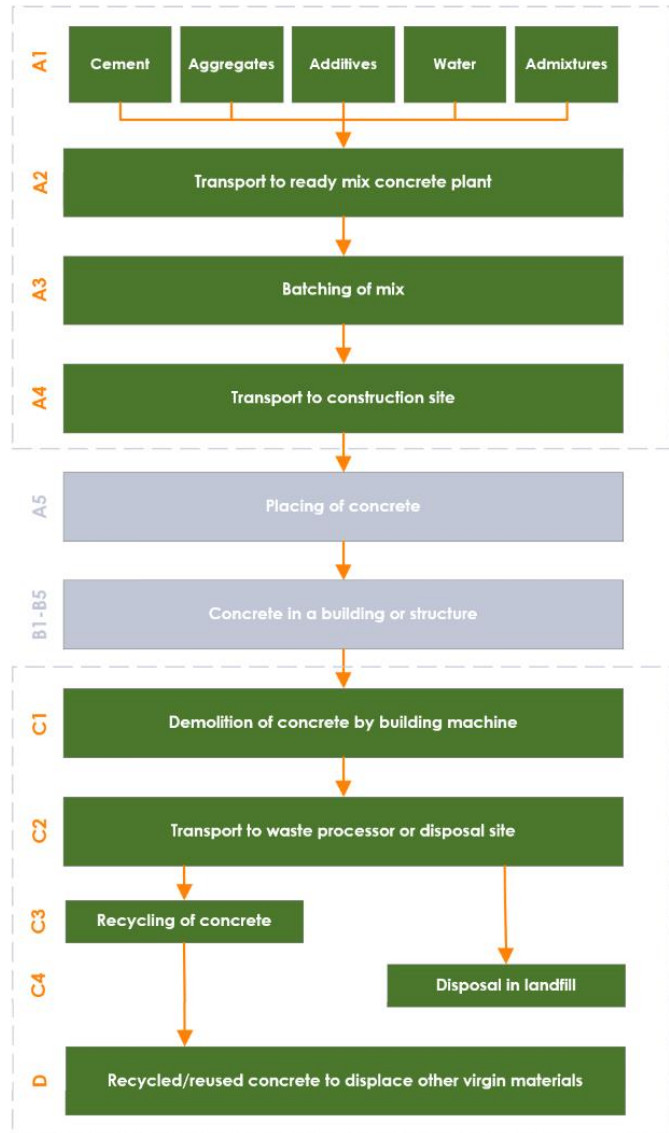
A1
Cement
Aggregates
Additives
Water
Admixtures

A2
Transport to ready mix concrete plant

A3
Batching of mix

A4
Transport to construction site

A5
Placing of concrete

B1-B5
Concrete in a building or structure

C1
Demolition of concrete by building machine

C2
Transport to waste processor or disposal site

C3
Recycling of concrete

C4
Disposal in landfill

D
Recycled/reused concrete to displace other virgin materials